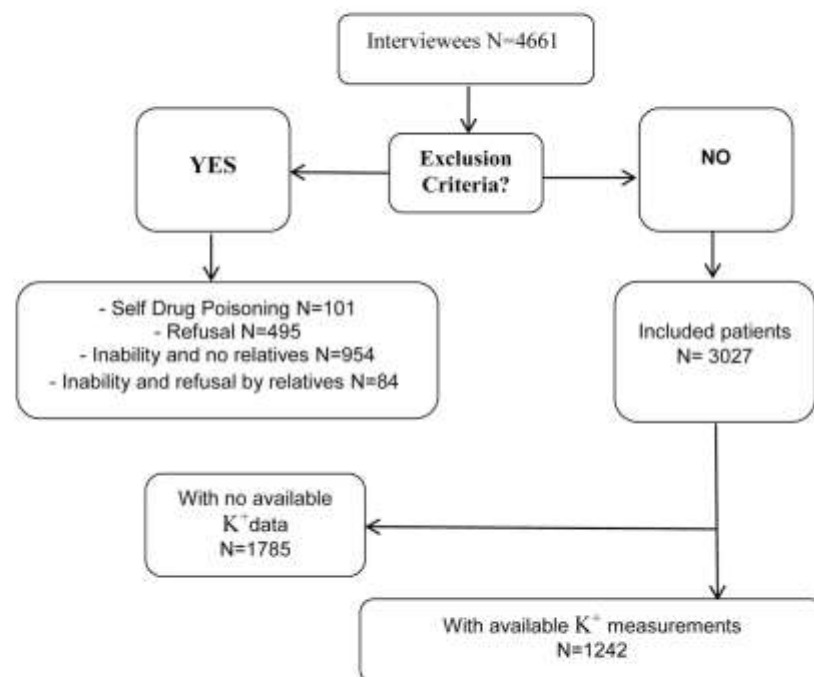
Interviewees N=4661

YES

Exclusion Criteria?

NO

- Self Drug Poisoning N=101
- Refusal N=495
- Inability and no relatives N=954
- Inability and refusal by relatives N=84

Included patients N= 3027

With no available $K^{+}$data N=1785

With available $K^{+}$ measurements N=1242